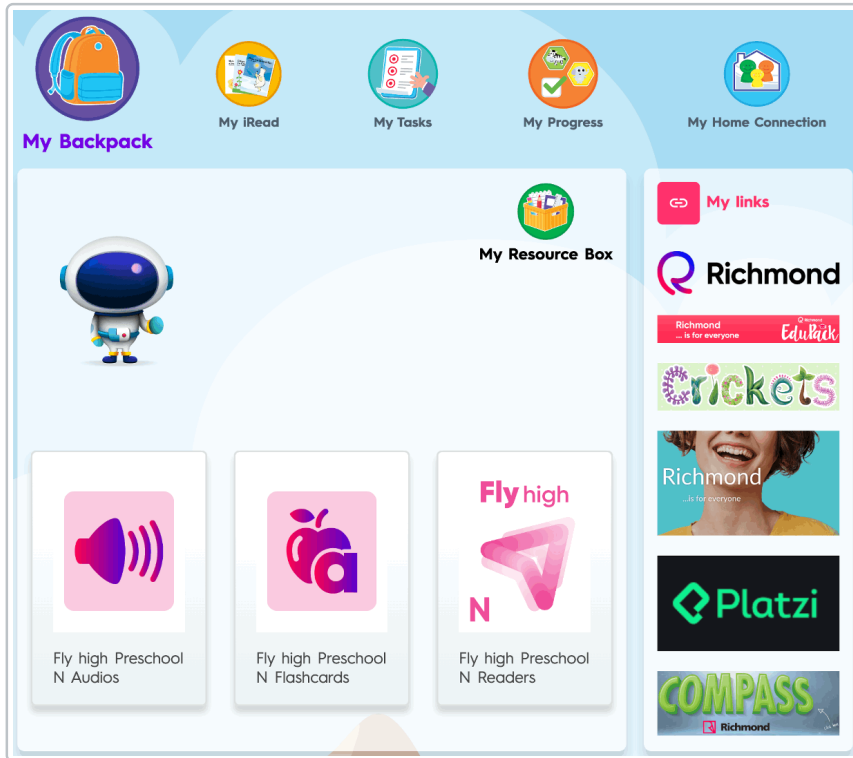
My Backpack

My iRead

My Tasks

My Progress

My Home Connection

My Resource Box

My links

Richmond

Richmond
... is for everyone
EduPack

Crickets

Richmond
...is for everyone

Platzi

COMPASS
Richmond

a

Fly high
N

Fly high Preschool N Audios

Fly high Preschool N Flashcards

Fly high Preschool N Readers